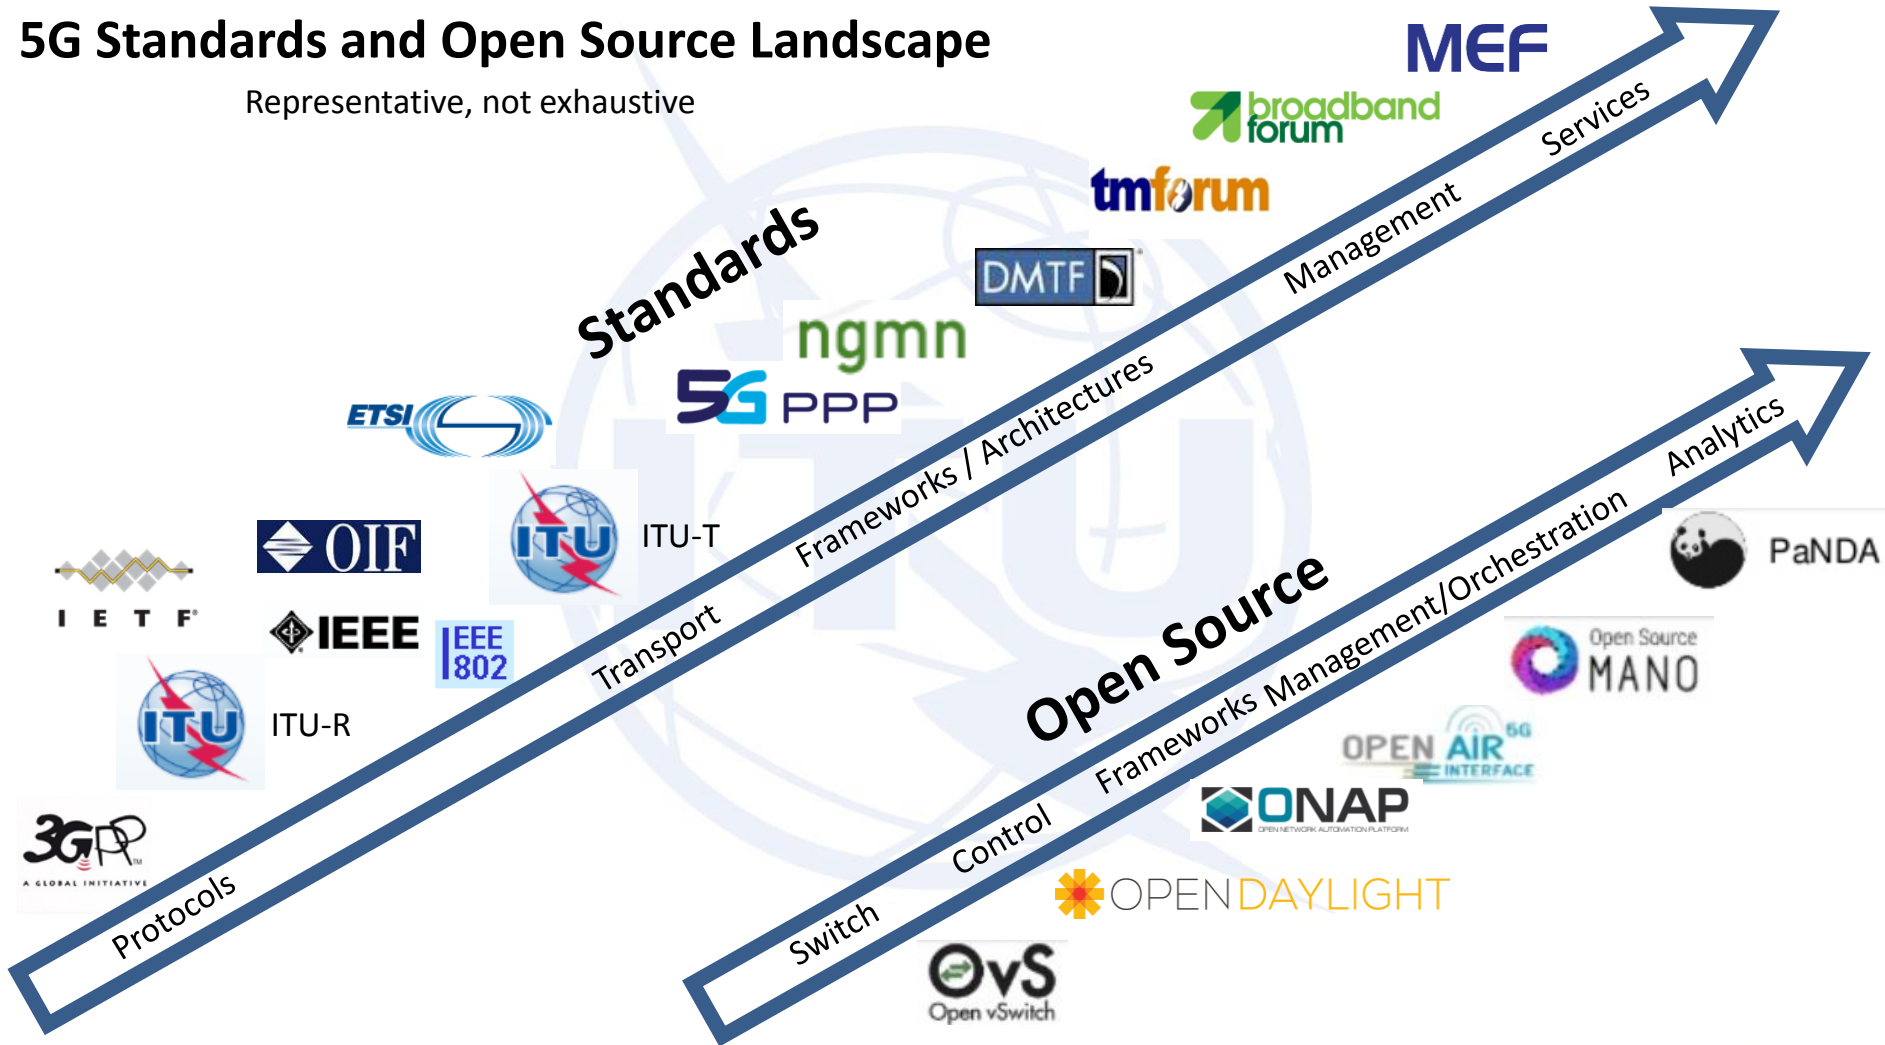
5G Standards and Open Source Landscape

Representative, not exhaustive

MEF

broadband forum

tmforum

DMTF

Standards

ngmn

5G PPP

ETSI

OIF

ITU

ITU-T

IETF

IEEE

IEEE 802

ITU

ITU-R

3GPP
A GLOBAL INITIATIVE

Protocols

Transport

Frameworks / Architectures

Management

Services

Open Source

Switch

Control

Frameworks Management/Orchestration

Analytics

PaNDA

Open Source MANO

OPEN AIR 5G INTERFACE

ONAP
OPEN NETWORK AUTOMATION PLATFORM

OPENDAYLIGHT

OvS
Open vSwitch